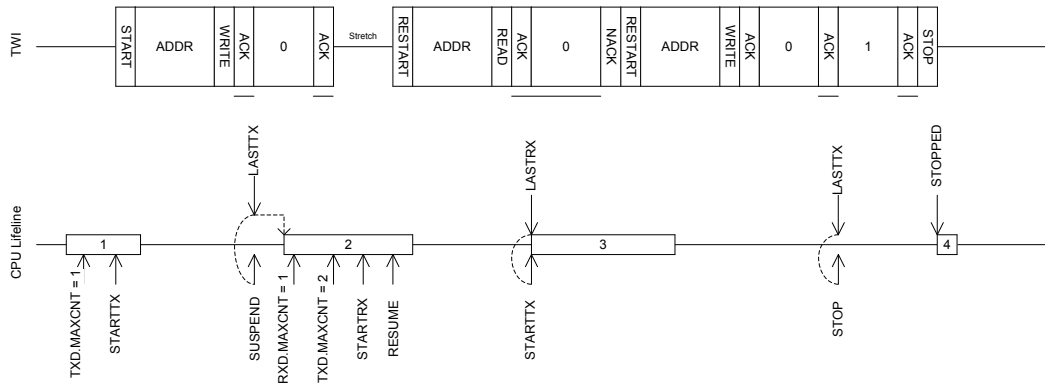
TWI

START ADDR WRITE ACK 0 ACK Stretch RESTART ADDR READ ACK 0 NACK RESTART ADDR WRITE ACK 0 ACK 1 ACK STOP

LASTTX LASTRX LASTTX STOPPED

CPU Lifeline

1 2 3 4

TXD.MAXCNT = 1
STARTTX
SUSPEND
RXD.MAXCNT = 1
TXD.MAXCNT = 2
STARTRX
RESUME
STARTTX
STOP